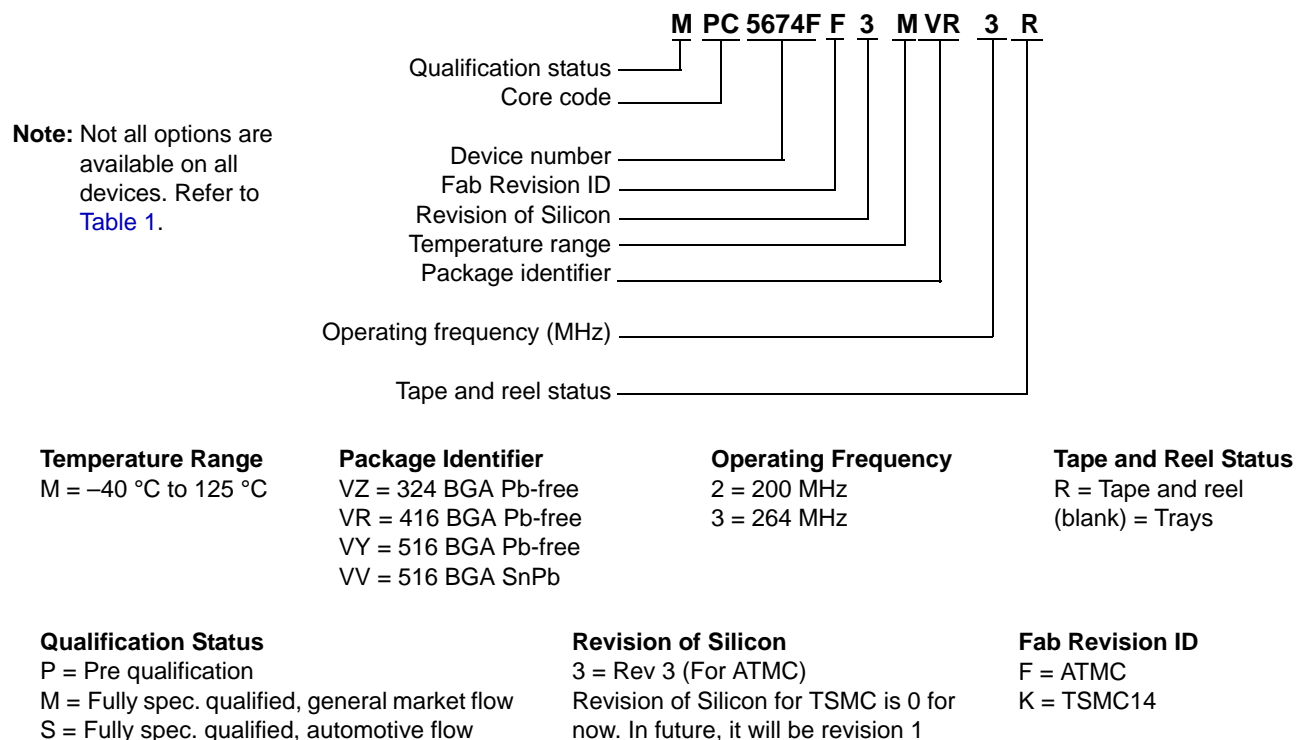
M PC 5674F F 3 M VR 3 R

Qualification status
Core code

Note: Not all options are available on all devices. Refer to Table 1.

Device number
Fab Revision ID
Revision of Silicon
Temperature range
Package identifier

Operating frequency (MHz)

Tape and reel status

Temperature Range
M = –40 °C to 125 °C

Package Identifier
VZ = 324 BGA Pb-free
VR = 416 BGA Pb-free
VY = 516 BGA Pb-free
VV = 516 BGA SnPb

Operating Frequency
2 = 200 MHz
3 = 264 MHz

Tape and Reel Status
R = Tape and reel
(blank) = Trays

Qualification Status
P = Pre qualification
M = Fully spec. qualified, general market flow
S = Fully spec. qualified, automotive flow

Revision of Silicon
3 = Rev 3 (For ATMC)
Revision of Silicon for TSMC is 0 for now. In future, it will be revision 1

Fab Revision ID
F = ATMC
K = TSMC14